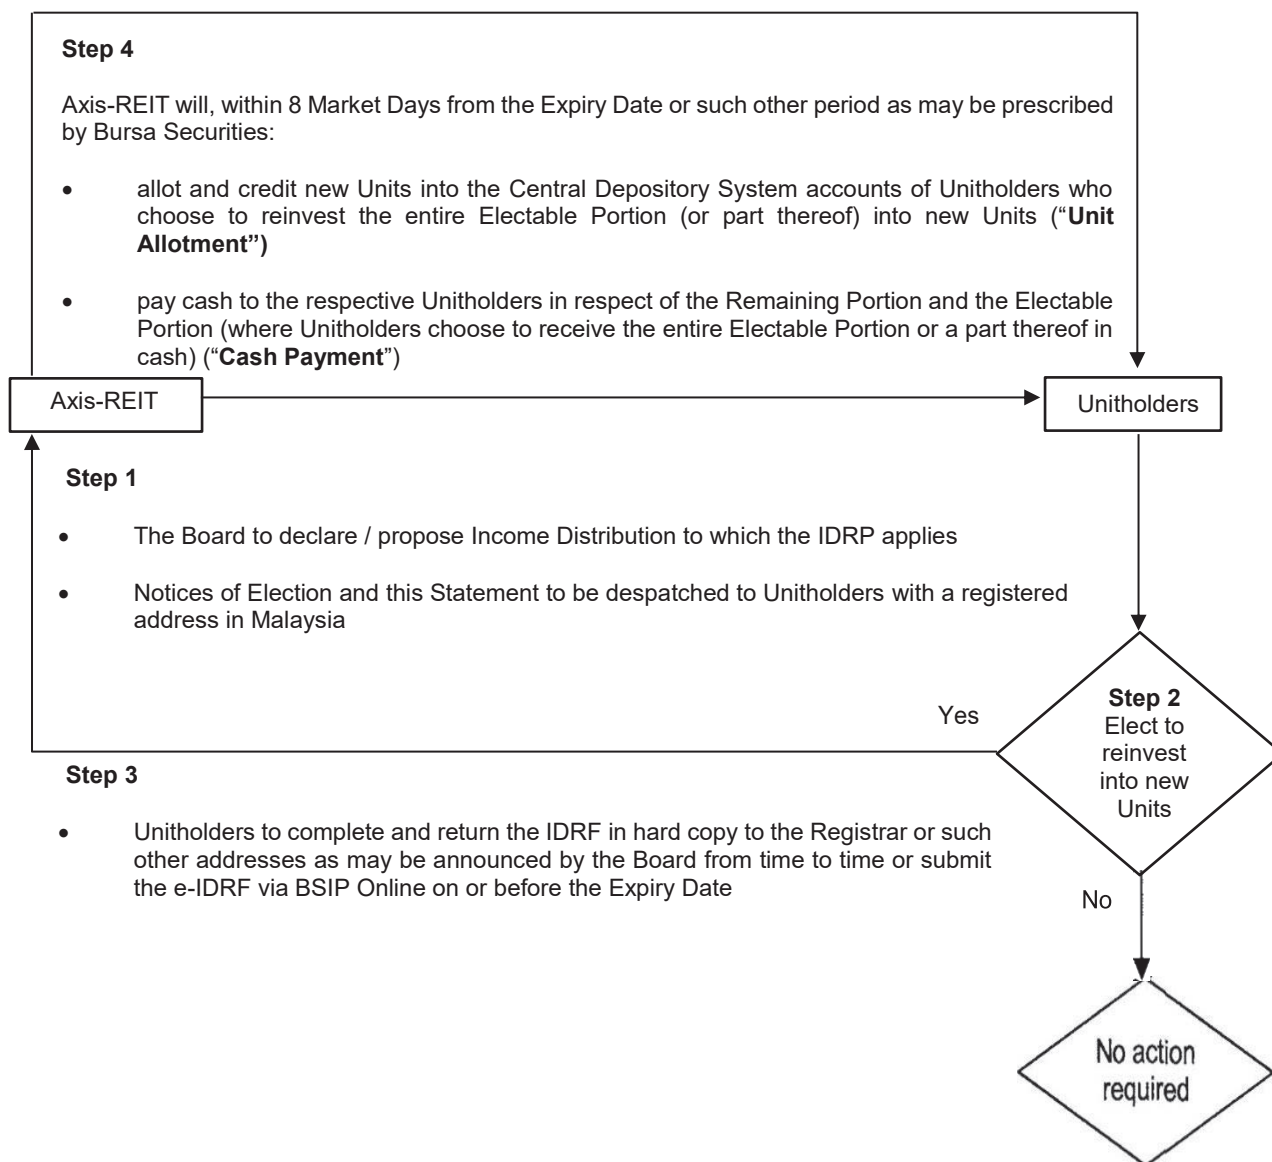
**Step 4**

Axis-REIT will, within 8 Market Days from the Expiry Date or such other period as may be prescribed by Bursa Securities:

- allot and credit new Units into the Central Depository System accounts of Unitholders who choose to reinvest the entire Electable Portion (or part thereof) into new Units ("**Unit Allotment")**
- pay cash to the respective Unitholders in respect of the Remaining Portion and the Electable Portion (where Unitholders choose to receive the entire Electable Portion or a part thereof in cash) ("**Cash Payment**")

Axis-REIT

Unitholders

**Step 1**

- The Board to declare / propose Income Distribution to which the IDRP applies
- Notices of Election and this Statement to be despatched to Unitholders with a registered address in Malaysia

Yes

**Step 2**
Elect to reinvest into new Units

**Step 3**

- Unitholders to complete and return the IDRF in hard copy to the Registrar or such other addresses as may be announced by the Board from time to time or submit the e-IDRF via BSIP Online on or before the Expiry Date

No

No action required